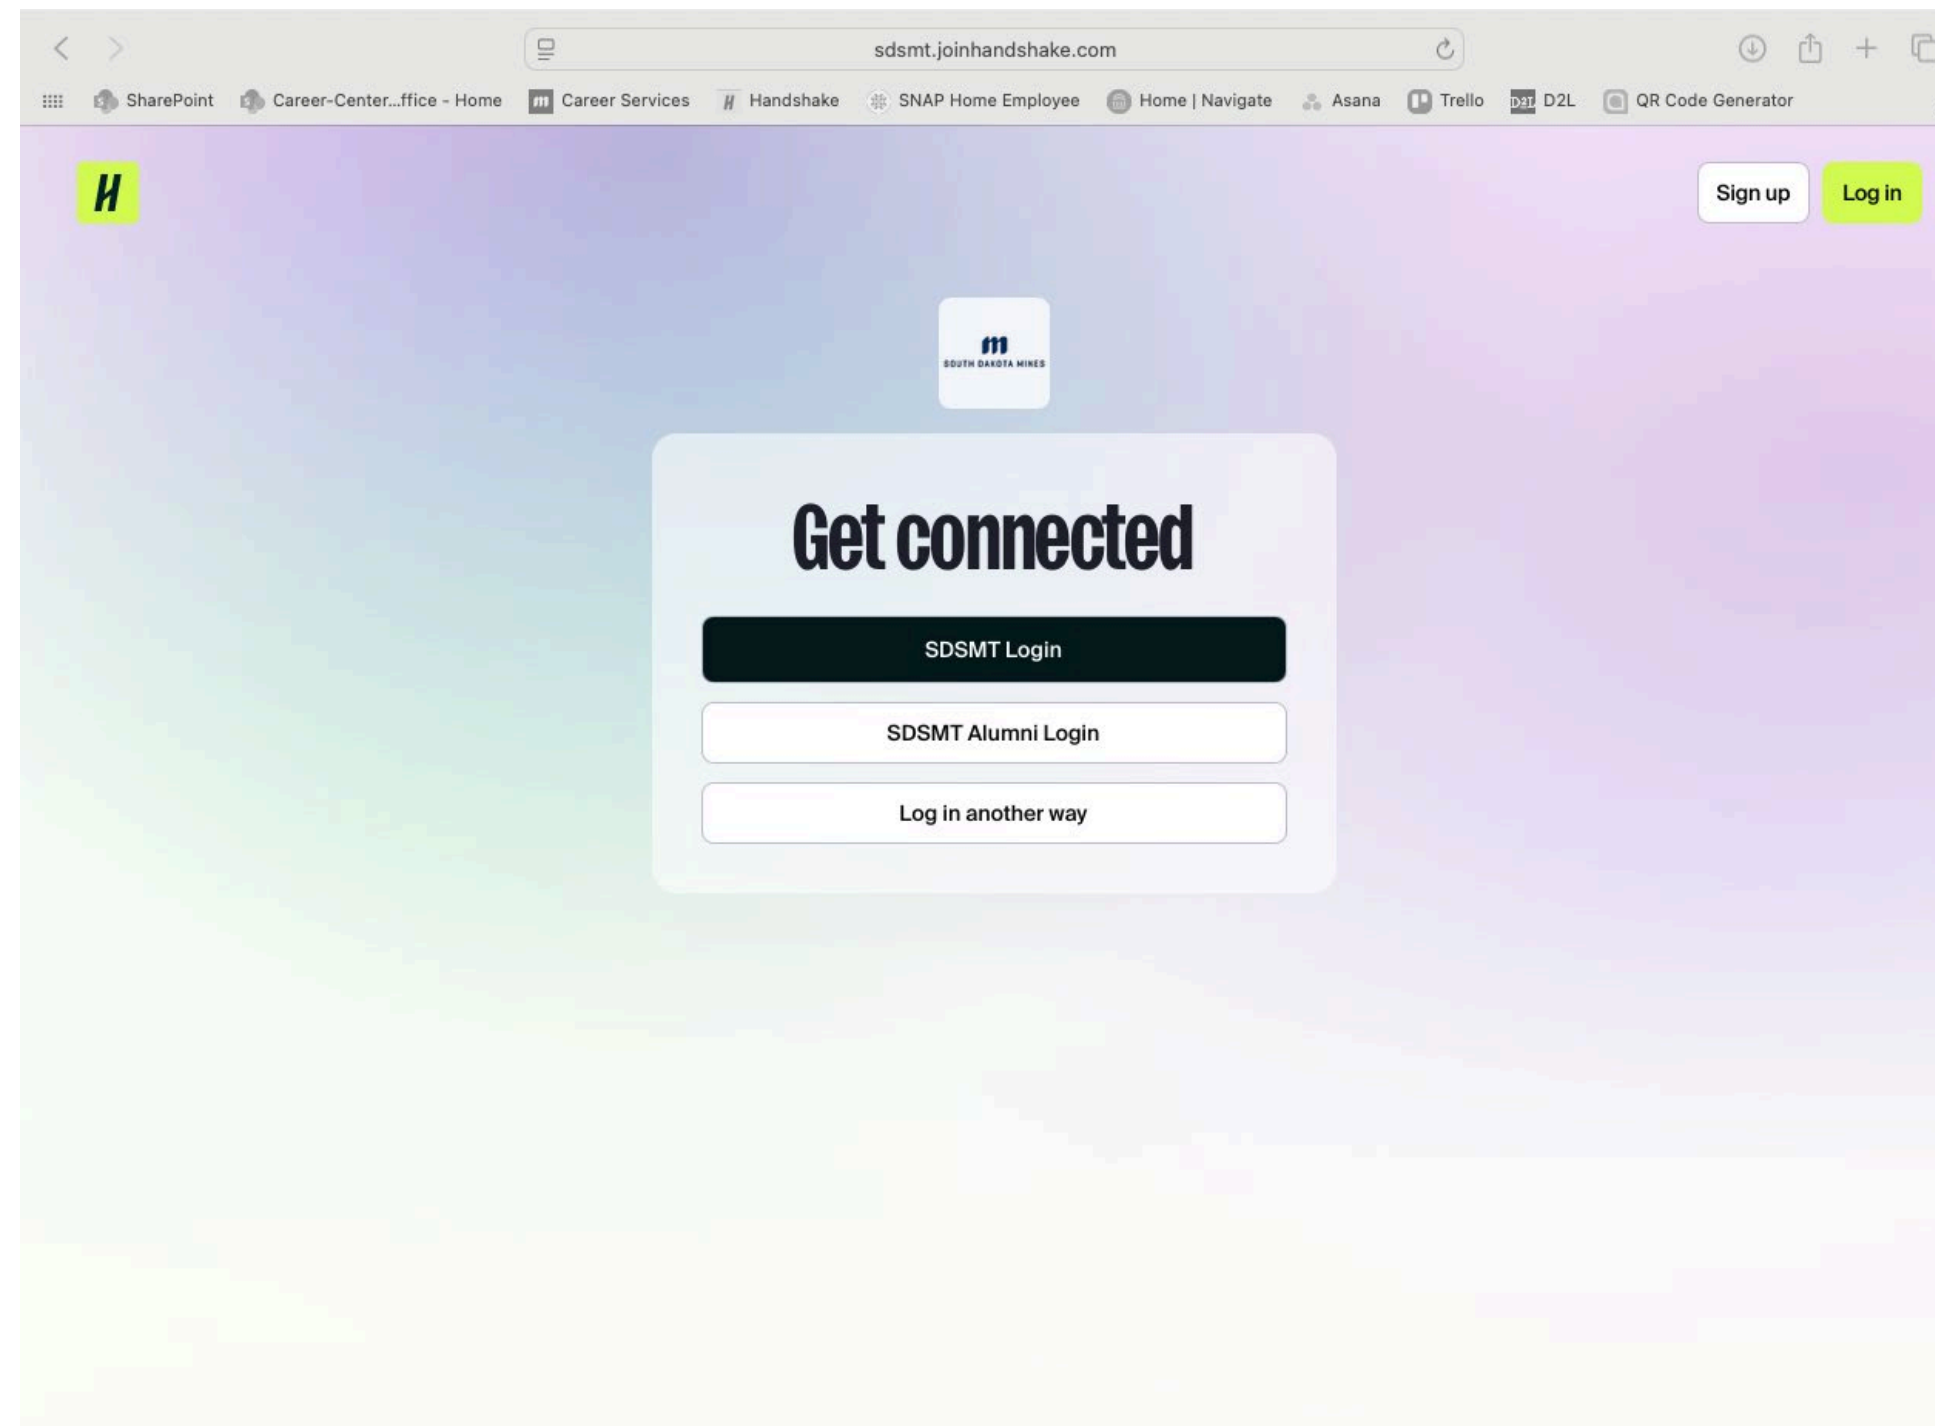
sdsmt.joinhandshake.com

SharePoint Career-Center...ffice - Home Career Services Handshake SNAP Home Employee Home | Navigate Asana Trello D2L QR Code Generator

H

Sign up Log in

m
SOUTH DAKOTA MINES

Get connected

SDSMT Login

SDSMT Alumni Login

Log in another way